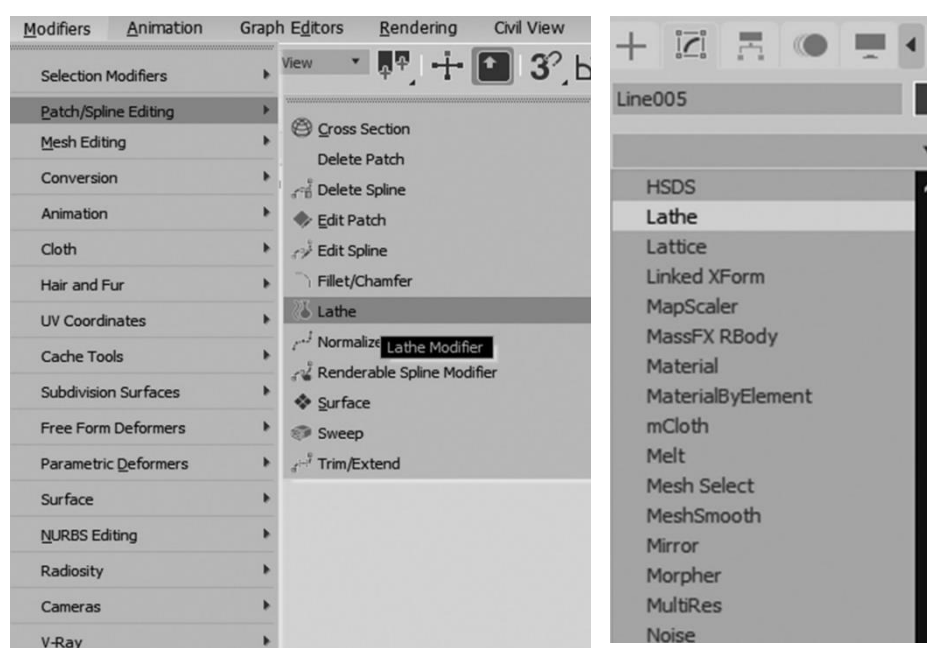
Modifiers Animation Graph Editors Rendering Civil View

View

Selection Modifiers
Patch/Spline Editing
Mesh Editing
Conversion
Animation
Cloth
Hair and Fur
UV Coordinates
Cache Tools
Subdivision Surfaces
Free Form Deformers
Parametric Deformers
Surface
NURBS Editing
Radiosity
Cameras
V-Ray

Cross Section
Delete Patch
Delete Spline
Edit Patch
Edit Spline
Fillet/Chamfer
Lathe
Normalize
Lathe Modifier
Renderable Spline Modifier
Surface
Sweep
Trim/Extend

Line005

HSDS
Lathe
Lattice
Linked XForm
MapScaler
MassFX RBody
Material
MaterialByElement
mCloth
Melt
Mesh Select
MeshSmooth
Mirror
Morpher
MultiRes
Noise